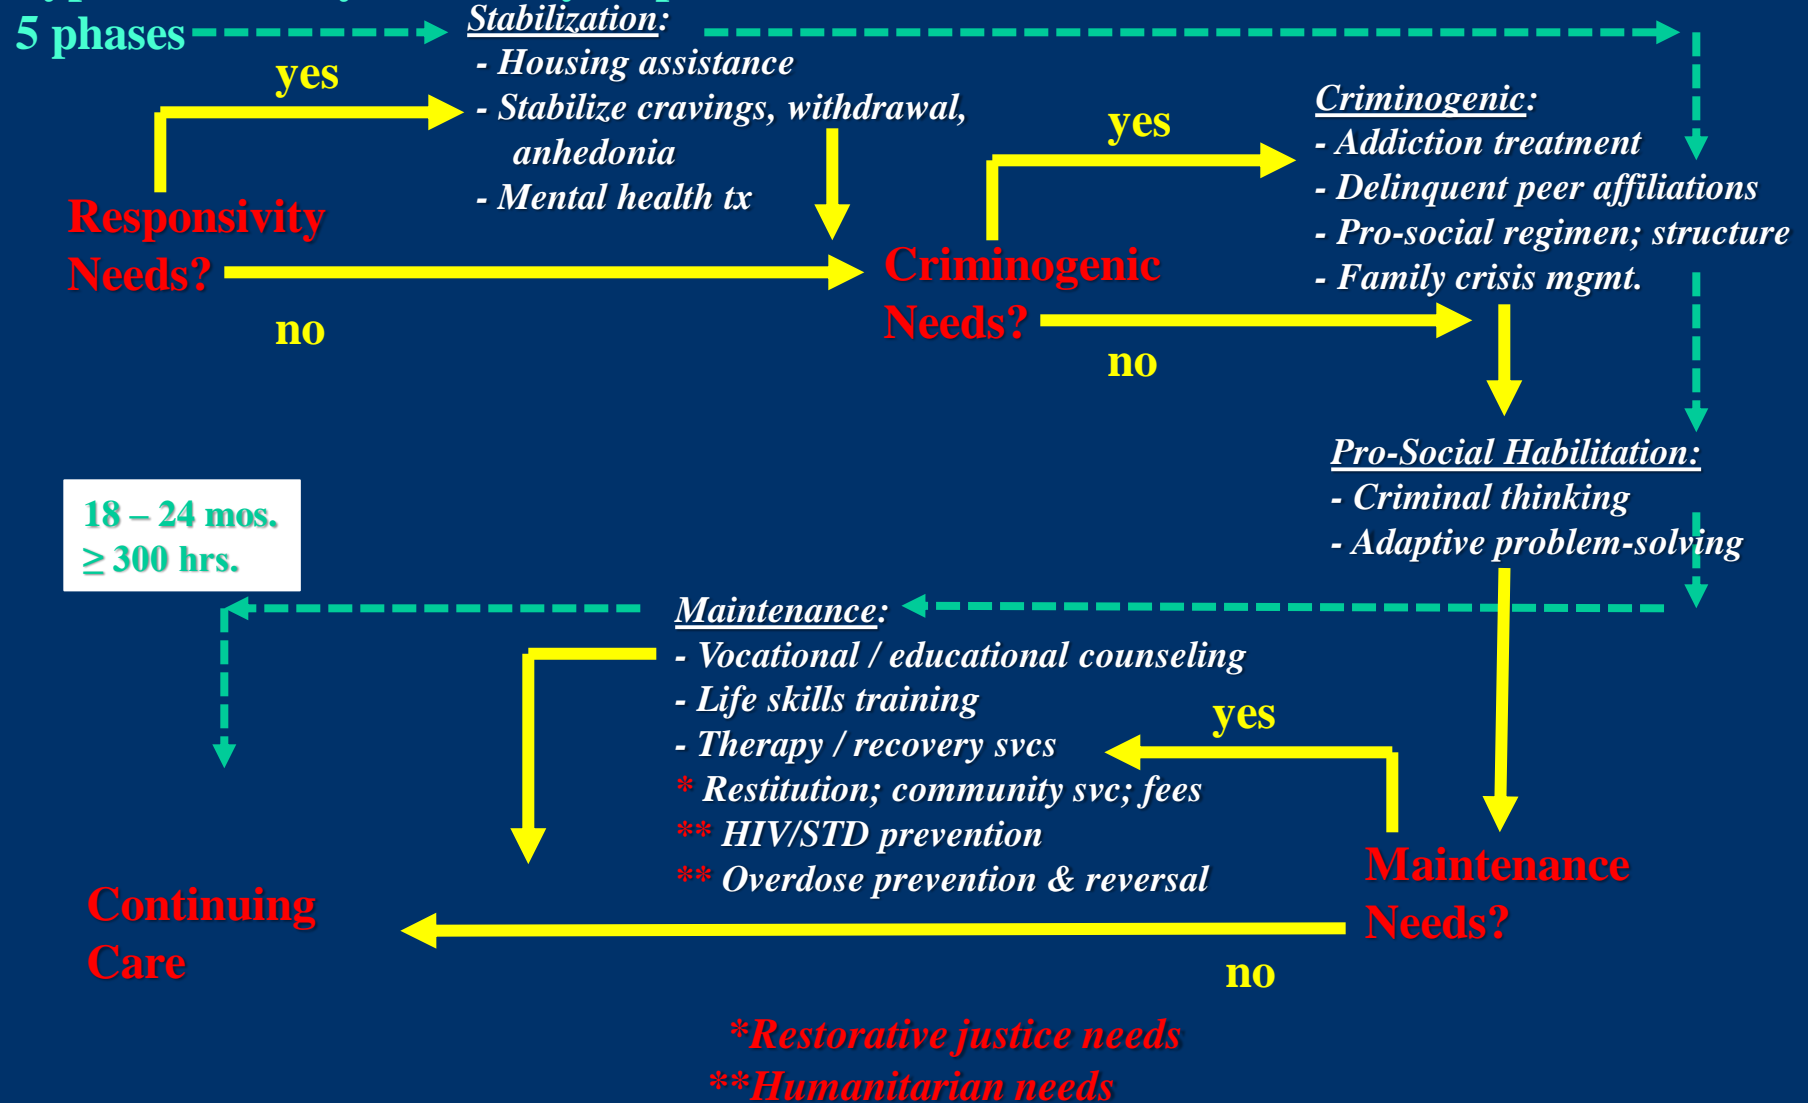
5 phases

Stabilization:
- Housing assistance
- Stabilize cravings, withdrawal, anhedonia
- Mental health tx

yes

Responsivity Needs?

no

yes

Criminogenic Needs?

no

Criminogenic:
- Addiction treatment
- Delinquent peer affiliations
- Pro-social regimen; structure
- Family crisis mgmt.

Pro-Social Habilitation:
- Criminal thinking
- Adaptive problem-solving

18 – 24 mos.
≥ 300 hrs.

Maintenance:
- Vocational / educational counseling
- Life skills training
- Therapy / recovery svcs
* Restitution; community svc; fees
** HIV/STD prevention
** Overdose prevention & reversal

yes

Maintenance Needs?

Continuing Care

no

*Restorative justice needs
**Humanitarian needs